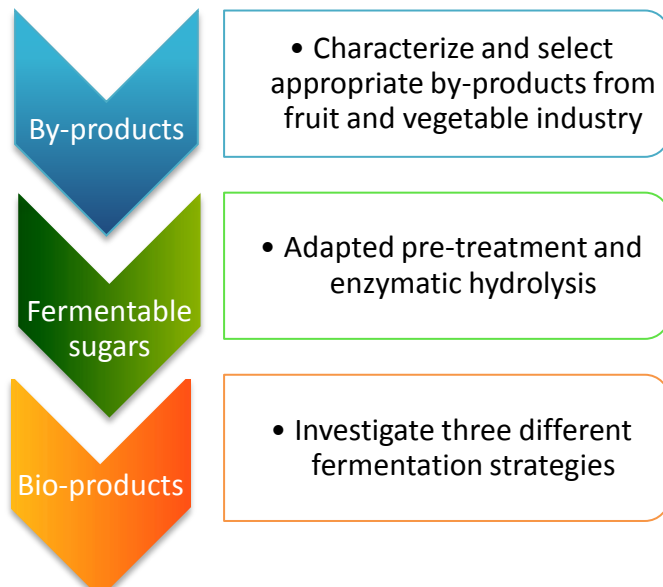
By-products

• Characterize and select appropriate by-products from fruit and vegetable industry

Fermentable sugars

• Adapted pre-treatment and enzymatic hydrolysis

Bio-products

• Investigate three different fermentation strategies